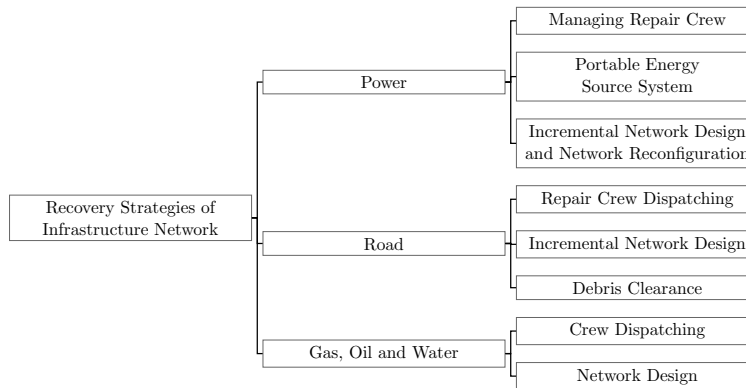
Recovery Strategies of Infrastructure Network

Power

Managing Repair Crew

Portable Energy Source System

Incremental Network Design and Network Reconfiguration

Road

Repair Crew Dispatching

Incremental Network Design

Debris Clearance

Gas, Oil and Water

Crew Dispatching

Network Design